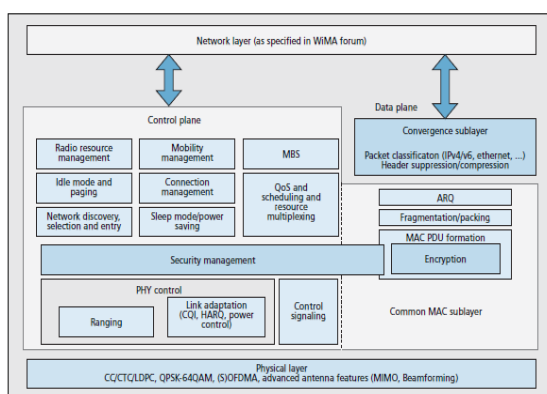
Network layer (as specified in WiMA forum)

Control plane

Data plane

Convergence sublayer

Packet classificaton (IPv4/v6, ethernet, ...)
Header suppression/compression

Radio resource management

Mobility management

MBS

Idle mode and paging

Connection management

QoS and scheduling and resource multiplexing

Network discovery, selection and entry

Sleep mode/power saving

ARQ

Fragmentation/packing

MAC PDU formation

Encryption

Security management

PHY control

Ranging

Link adaptation (CQI, HARQ, power control)

Control signaling

Common MAC sublayer

Physical layer
CC/CTC/LDPC, QPSK-64QAM, (S)OFDMA, advanced antenna features (MIMO, Beamforming)